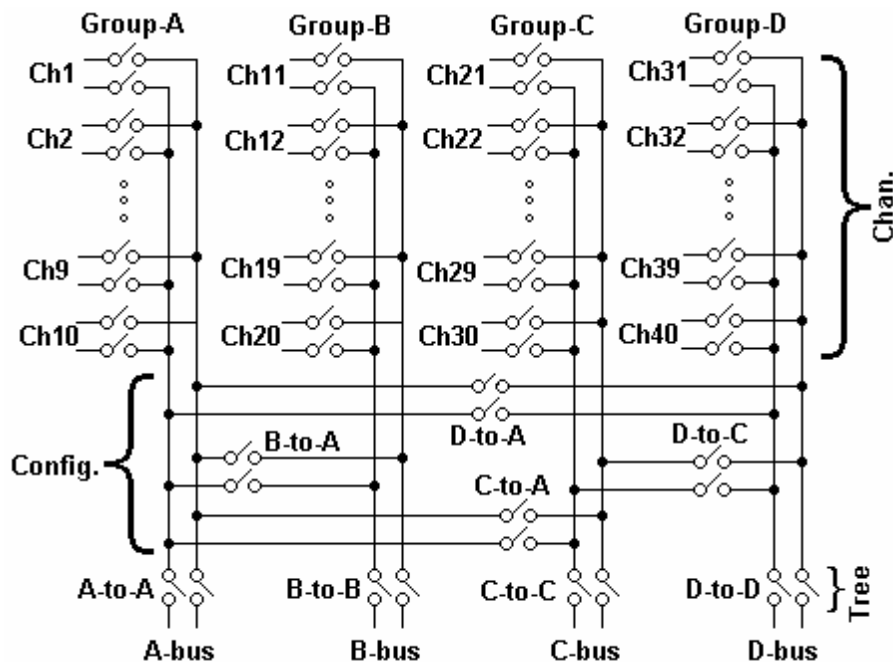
Group-A Group-B Group-C Group-D

Ch1 Ch11 Ch21 Ch31

Ch2 Ch12 Ch22 Ch32

Ch9 Ch19 Ch29 Ch39

Ch10 Ch20 Ch30 Ch40

Chan.

Config.

D-to-A

B-to-A

D-to-C

C-to-A

A-to-A B-to-B C-to-C D-to-D

Tree

A-bus B-bus C-bus D-bus